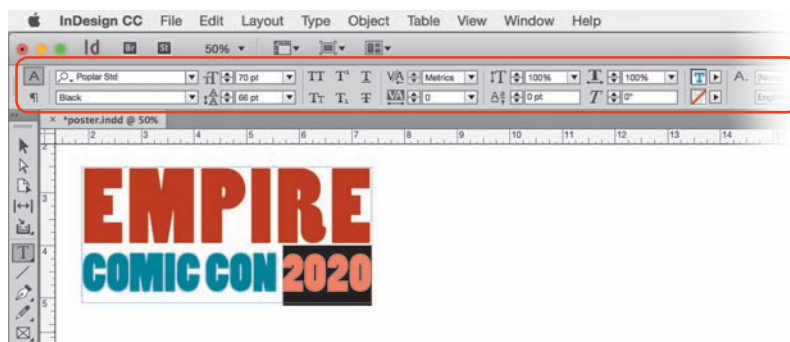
InDesign CC File Edit Layout Type Object Table View Window Help

Id Br St 50%

A Poplar Std 70 pt TT T T Metrics 100% 100% T A. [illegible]

¶ Black 66 pt Tr T T 0 0 pt 0° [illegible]

× *poster.indd @ 50%

2 3 4 5 6 7 8 9 10 11 12 13 14

EMPIRE

COMIC CON 2020